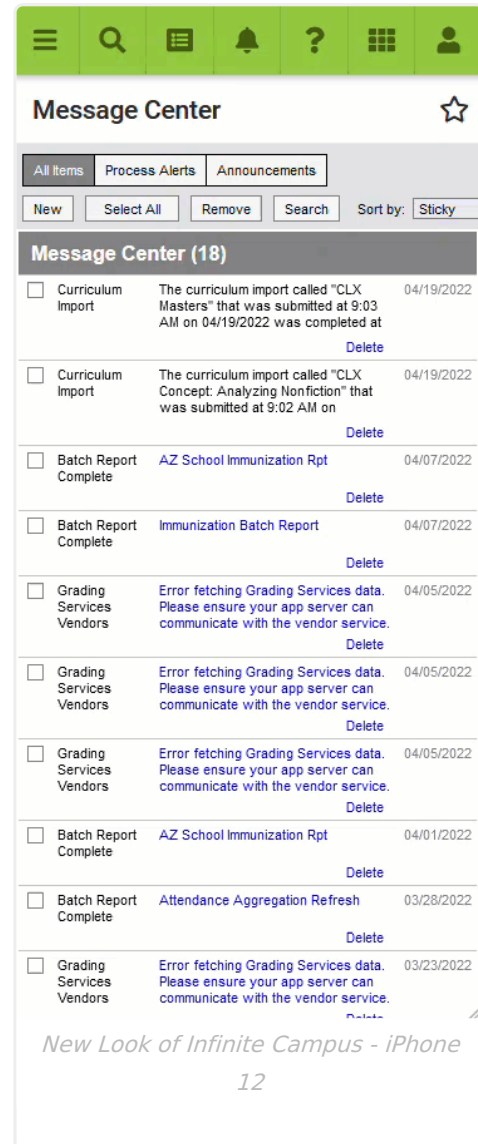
Message Center

All Items | Process Alerts | Announcements

New | Select All | Remove | Search | Sort by: Sticky

Message Center (18)

Curriculum Import — The curriculum import called "CLX Masters" that was submitted at 9:03 AM on 04/19/2022 was completed at — 04/19/2022
Delete

Curriculum Import — The curriculum import called "CLX Concept: Analyzing Nonfiction" that was submitted at 9:02 AM on — 04/19/2022
Delete

Batch Report Complete — AZ School Immunization Rpt — 04/07/2022
Delete

Batch Report Complete — Immunization Batch Report — 04/07/2022
Delete

Grading Services Vendors — Error fetching Grading Services data. Please ensure your app server can communicate with the vendor service. — 04/05/2022
Delete

Grading Services Vendors — Error fetching Grading Services data. Please ensure your app server can communicate with the vendor service. — 04/05/2022
Delete

Grading Services Vendors — Error fetching Grading Services data. Please ensure your app server can communicate with the vendor service. — 04/05/2022
Delete

Batch Report Complete — AZ School Immunization Rpt — 04/01/2022
Delete

Batch Report Complete — Attendance Aggregation Refresh — 03/28/2022
Delete

Grading Services Vendors — Error fetching Grading Services data. Please ensure your app server can communicate with the vendor service. — 03/23/2022
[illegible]

New Look of Infinite Campus - iPhone 12